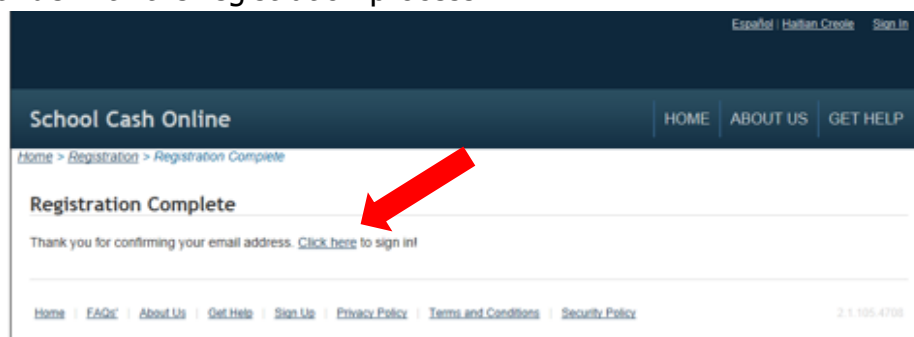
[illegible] registration process

Español | Haitian Creole Sign In

School Cash Online

HOME ABOUT US GET HELP

Home > Registration > Registration Complete

Registration Complete

Thank you for confirming your email address. Click here to sign in!

Home | FAQs' | About Us | Get Help | Sign Up | Privacy Policy | Terms and Conditions | Security Policy

2.1.105.4708